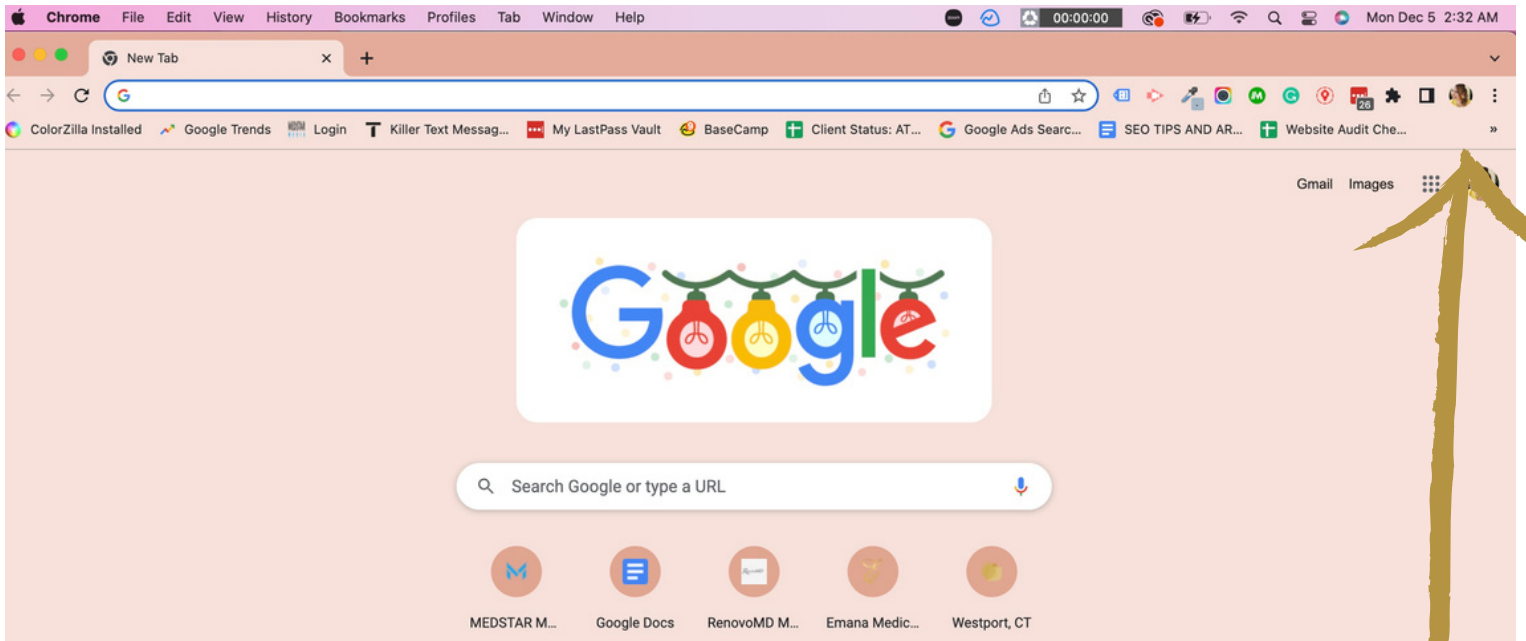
Chrome File Edit View History Bookmarks Profiles Tab Window Help 00:00:00 Mon Dec 5 2:32 AM

New Tab ×

ColorZilla Installed Google Trends Login Killer Text Messag... My LastPass Vault BaseCamp Client Status: AT... Google Ads Searc... SEO TIPS AND AR... Website Audit Che... »

Gmail Images

Google

Search Google or type a URL

MEDSTAR M... Google Docs RenovoMD M... Emana Medic... Westport, CT